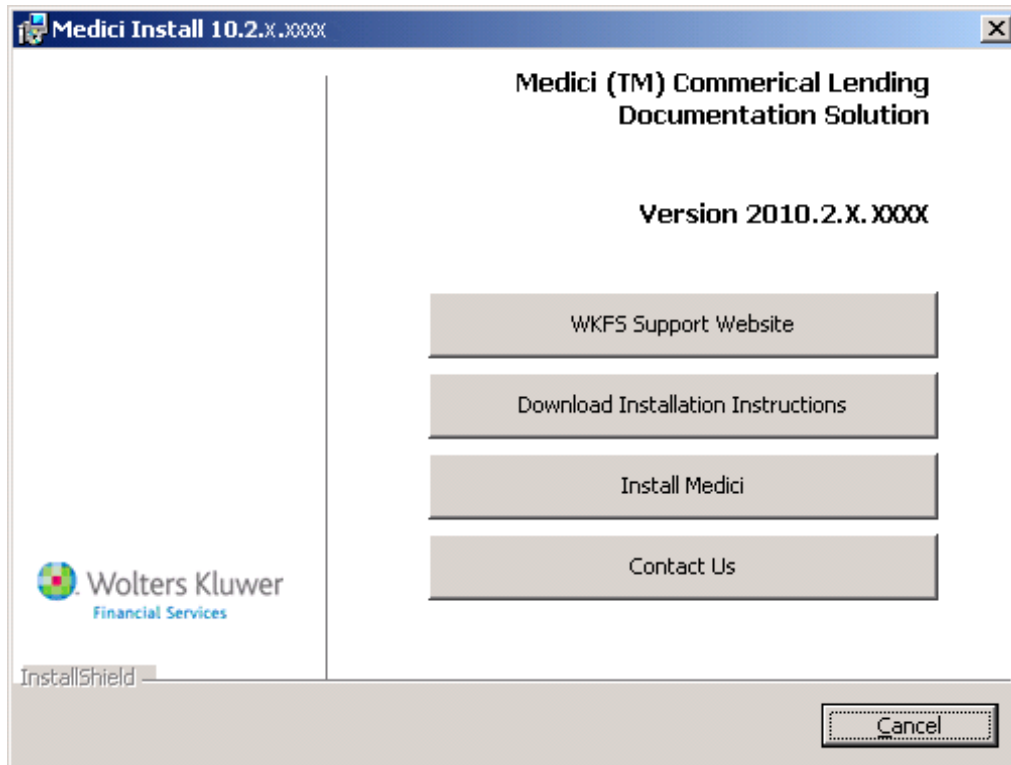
Medici Install 10.2.X.XXXX

Medici (TM) Commerical Lending Documentation Solution

Version 2010.2.X.XXXX

WKFS Support Website

Download Installation Instructions

Install Medici

Contact Us

Wolters Kluwer
Financial Services

InstallShield

Cancel